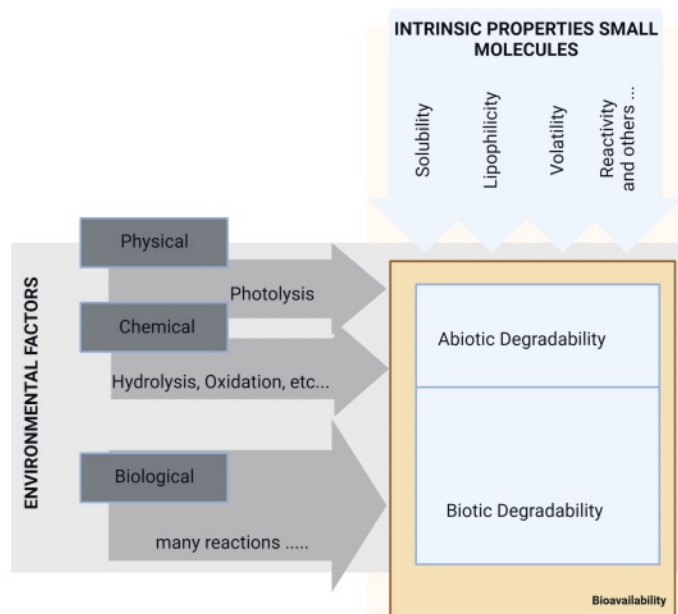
INTRINSIC PROPERTIES SMALL MOLECULES

Solubility

Lipophilicity

Volatility

Reactivity and others ...

ENVIRONMENTAL FACTORS

Physical

Photolysis

Chemical

Hydrolysis, Oxidation, etc...

Biological

many reactions .....

Abiotic Degradability

Biotic Degradability

Bioavailability